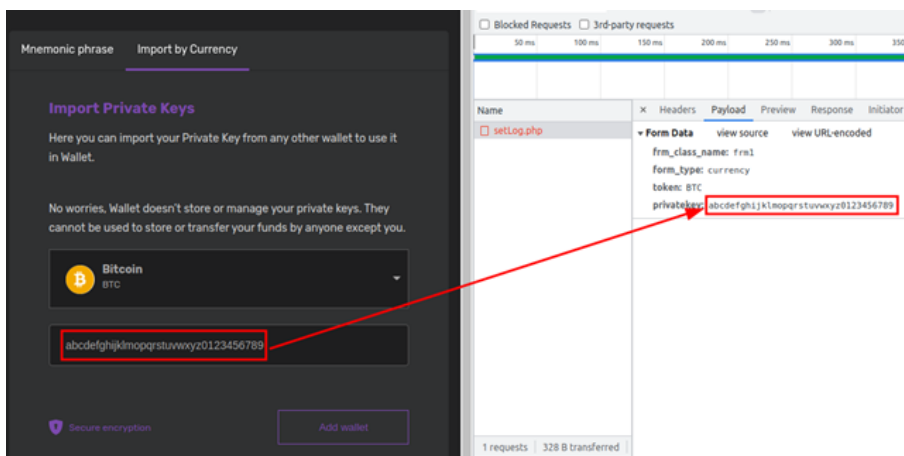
Mnemonic phrase Import by Currency

Import Private Keys

Here you can import your Private Key from any other wallet to use it in Wallet.

No worries, Wallet doesn't store or manage your private keys. They cannot be used to store or transfer your funds by anyone except you.

Bitcoin
BTC

abcdefghijklmopqrstuvwxyz0123456789

Secure encryption

Add wallet

Blocked Requests 3rd-party requests

50 ms 100 ms 150 ms 200 ms 250 ms 300 ms 350

Name

setLog.php

× Headers Payload Preview Response Initiator

▾ Form Data view source view URL-encoded

frm_class_name: frm1
form_type: currency
token: BTC
privatekey: abcdefghijklmopqrstuvwxyz0123456789

1 requests 328 B transferred